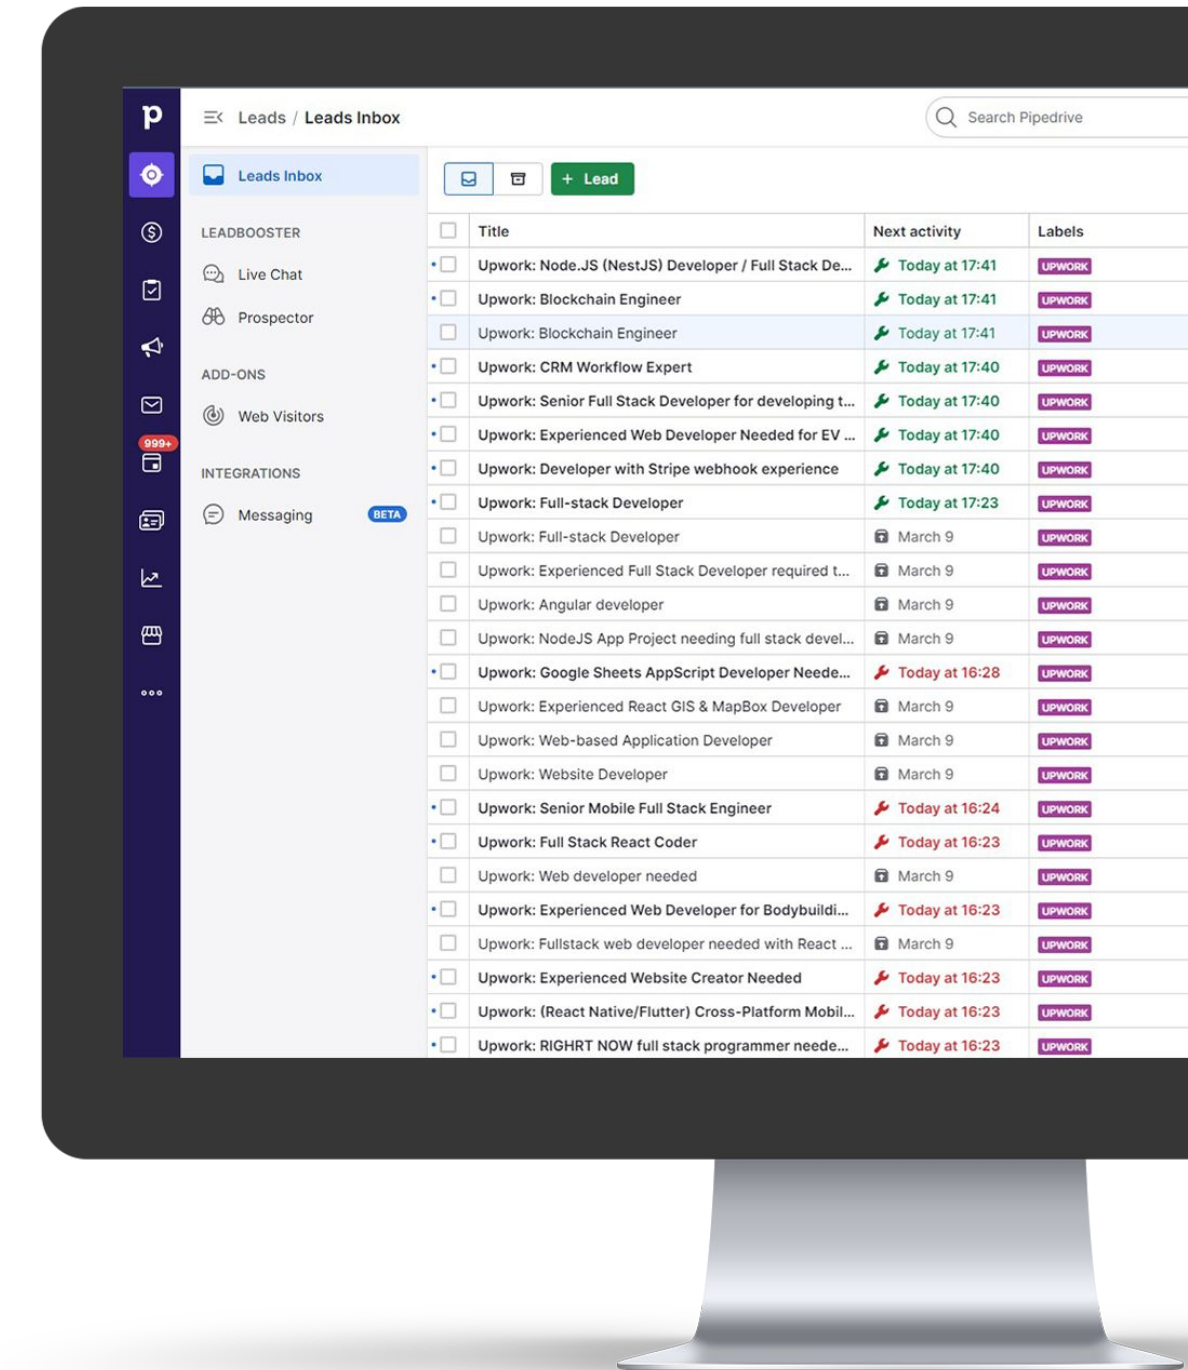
p

999+

Leads / Leads Inbox

Search Pipedrive

Leads Inbox

LEADBOOSTER

Live Chat

Prospector

ADD-ONS

Web Visitors

INTEGRATIONS

Messaging BETA

+ Lead

| Title | Next activity | Labels |
|---|---|---|
| Upwork: Node.JS (NestJS) Developer / Full Stack De... | Today at 17:41 | UPWORK |
| Upwork: Blockchain Engineer | Today at 17:41 | UPWORK |
| Upwork: Blockchain Engineer | Today at 17:41 | UPWORK |
| Upwork: CRM Workflow Expert | Today at 17:40 | UPWORK |
| Upwork: Senior Full Stack Developer for developing t... | Today at 17:40 | UPWORK |
| Upwork: Experienced Web Developer Needed for EV ... | Today at 17:40 | UPWORK |
| Upwork: Developer with Stripe webhook experience | Today at 17:40 | UPWORK |
| Upwork: Full-stack Developer | Today at 17:23 | UPWORK |
| Upwork: Full-stack Developer | March 9 | UPWORK |
| Upwork: Experienced Full Stack Developer required t... | March 9 | UPWORK |
| Upwork: Angular developer | March 9 | UPWORK |
| Upwork: NodeJS App Project needing full stack devel... | March 9 | UPWORK |
| Upwork: Google Sheets AppScript Developer Neede... | Today at 16:28 | UPWORK |
| Upwork: Experienced React GIS & MapBox Developer | March 9 | UPWORK |
| Upwork: Web-based Application Developer | March 9 | UPWORK |
| Upwork: Website Developer | March 9 | UPWORK |
| Upwork: Senior Mobile Full Stack Engineer | Today at 16:24 | UPWORK |
| Upwork: Full Stack React Coder | Today at 16:23 | UPWORK |
| Upwork: Web developer needed | March 9 | UPWORK |
| Upwork: Experienced Web Developer for Bodybuildi... | Today at 16:23 | UPWORK |
| Upwork: Fullstack web developer needed with React ... | March 9 | UPWORK |
| Upwork: Experienced Website Creator Needed | Today at 16:23 | UPWORK |
| Upwork: (React Native/Flutter) Cross-Platform Mobil... | Today at 16:23 | UPWORK |
| Upwork: RIGHRT NOW full stack programmer neede... | Today at 16:23 | UPWORK |